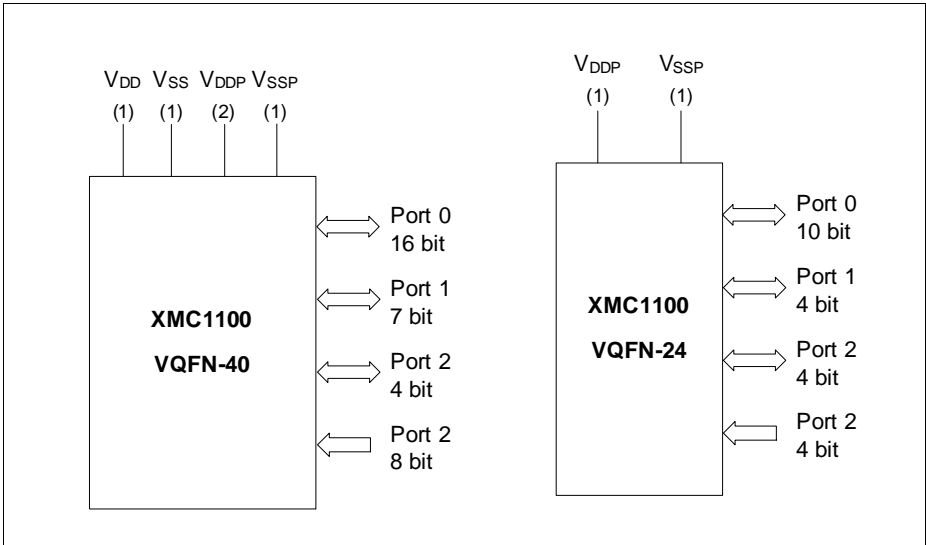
$V_{DD}$ $V_{SS}$ $V_{DDP}$ $V_{SSP}$
(1) (1) (2) (1)

XMC1100
VQFN-40

Port 0
16 bit

Port 1
7 bit

Port 2
4 bit

Port 2
8 bit

$V_{DDP}$ $V_{SSP}$
(1) (1)

XMC1100
VQFN-24

Port 0
10 bit

Port 1
4 bit

Port 2
4 bit

Port 2
4 bit